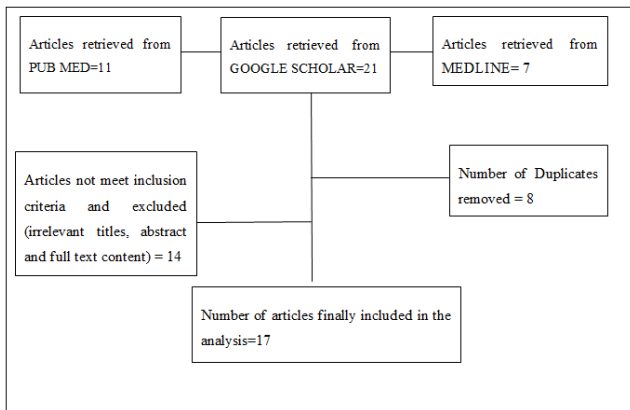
Articles retrieved from PUB MED=11

Articles retrieved from GOOGLE SCHOLAR=21

Articles retrieved from MEDLINE= 7

Articles not meet inclusion criteria and excluded (irrelevant titles, abstract and full text content) = 14

Number of Duplicates removed = 8

Number of articles finally included in the analysis=17